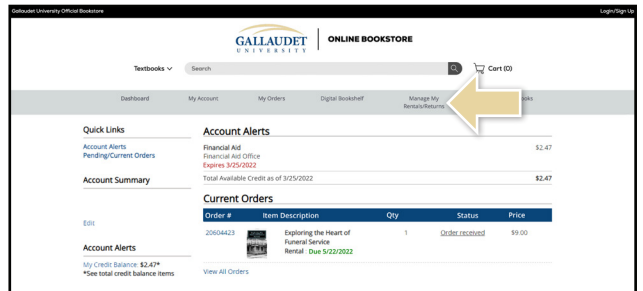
Gallaudet University Official Bookstore

Login/Sign Up

GALLAUDET UNIVERSITY | ONLINE BOOKSTORE

Textbooks

Search

Cart (0)

Dashboard My Account My Orders Digital Bookshelf Manage My Rentals/Returns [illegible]ooks

Quick Links

Account Alerts
Pending/Current Orders

Account Summary

Edit

Account Alerts

My Credit Balance: $2.47*
*See total credit balance items

Account Alerts

Financial Aid
Financial Aid Office
Expires 3/25/2022

$2.47

Total Available Credit as of 3/25/2022 $2.47

Current Orders

| Order # | Item Description | Qty | Status | Price |
|---|---|---|---|---|
| 20604423 | Exploring the Heart of Funeral Service Rental Due 5/22/2022 | 1 | Order received | $9.00 |

View All Orders